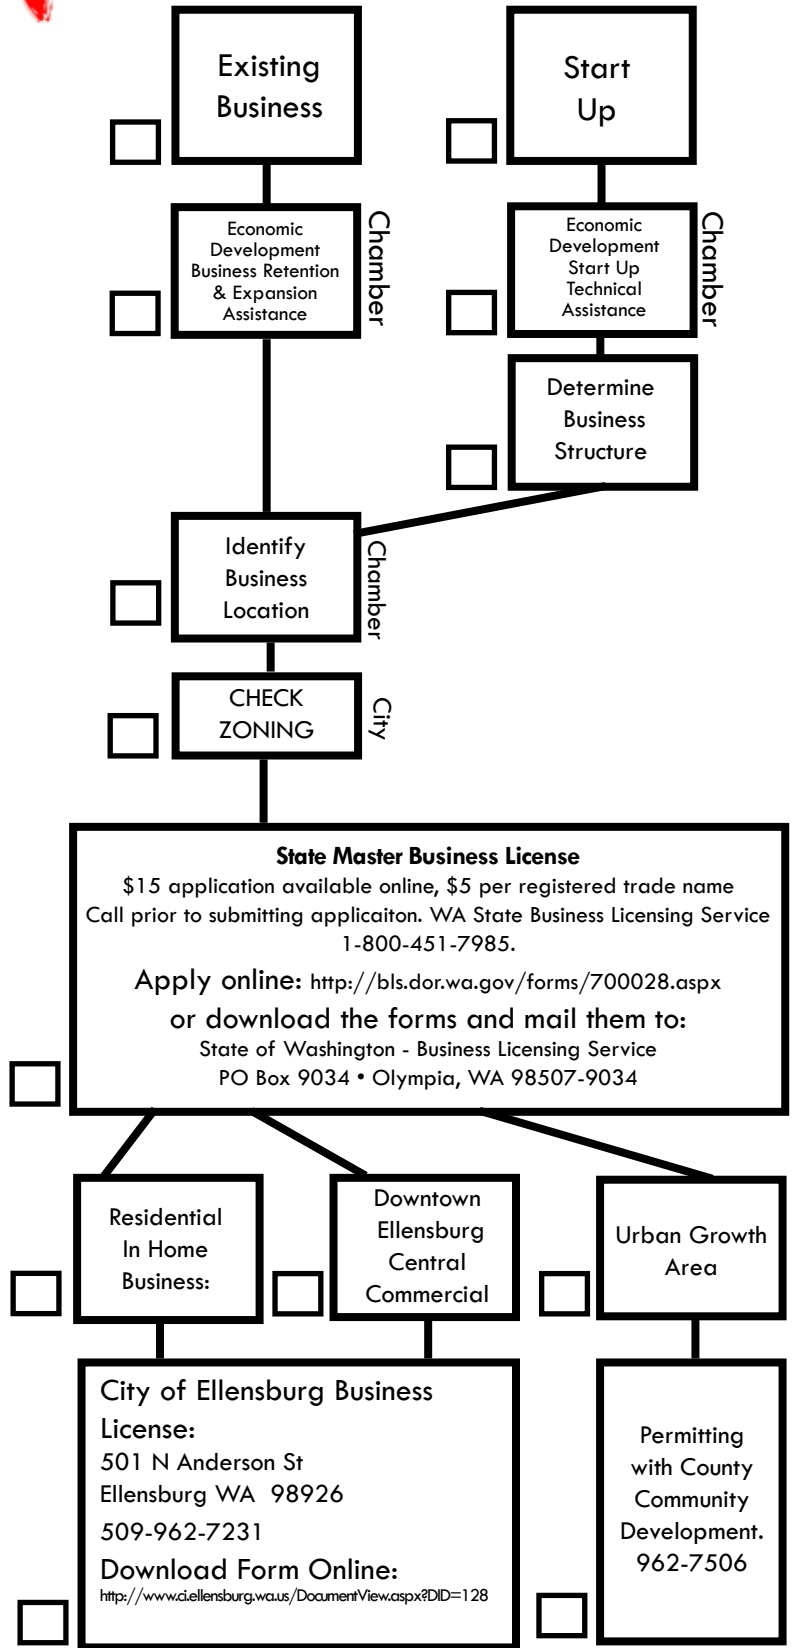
Existing Business

Start Up

Economic Development Business Retention & Expansion Assistance

Chamber

Economic Development Start Up Technical Assistance

Chamber

Determine Business Structure

Identify Business Location

Chamber

CHECK ZONING

City

**State Master Business License**
$15 application available online, $5 per registered trade name
Call prior to submitting applicaiton. WA State Business Licensing Service 1-800-451-7985.
Apply online: http://bls.dor.wa.gov/forms/700028.aspx
or download the forms and mail them to:
State of Washington - Business Licensing Service
PO Box 9034 • Olympia, WA 98507-9034

Residential In Home Business:

Downtown Ellensburg Central Commercial

Urban Growth Area

City of Ellensburg Business License:
501 N Anderson St
Ellensburg WA 98926
509-962-7231
Download Form Online:
http://www.ci.ellensburg.wa.us/DocumentView.aspx?DID=128

Permitting with County Community Development. 962-7506